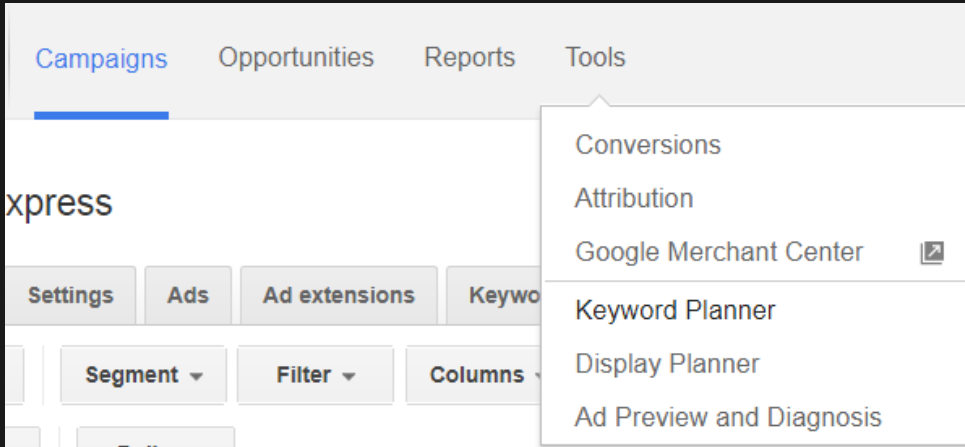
Campaigns Opportunities Reports Tools

xpress

Settings Ads Ad extensions Keywo

Segment ▾ Filter ▾ Columns

Conversions
Attribution
Google Merchant Center
Keyword Planner
Display Planner
Ad Preview and Diagnosis